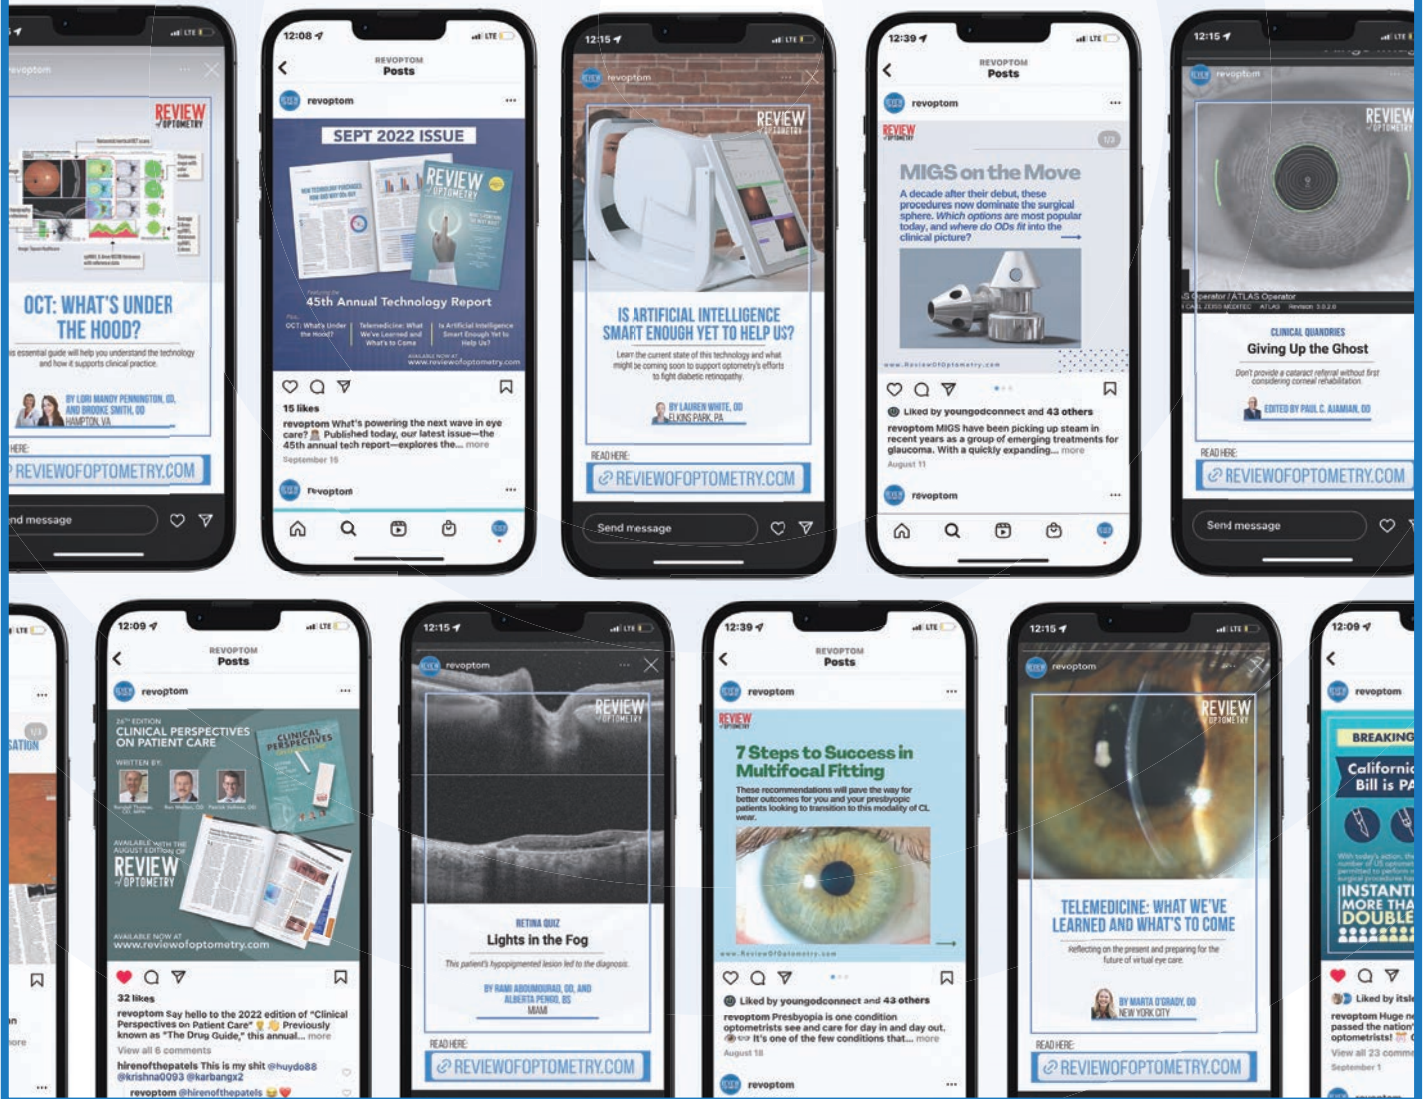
evoptom

REVIEW OF OPTOMETRY

OCT: WHAT'S UNDER THE HOOD?

is essential guide will help you understand the technology and how it supports clinical practice.

BY LORI MANDY PENNINGTON, OD, AND BROOKE SMITH, OD HAMPTON, VA

HERE:

REVIEWOFOPTOMETRY.COM

nd message

12:08

REVOPTOM Posts

revoptom

SEPT 2022 ISSUE

REVIEW OF OPTOMETRY

45th Annual Technology Report

OCT: What's Under the Hood? | Telemedicine: What We've Learned and What's to Come | Is Artificial Intelligence Smart Enough Yet to Help Us?

AVAILABLE NOW AT www.reviewofoptometry.com

15 likes

revoptom What's powering the next wave in eye care? Published today, our latest issue—the 45th annual tech report—explores the... more

September 16

revoptom

12:15

revoptom

REVIEW OF OPTOMETRY

IS ARTIFICIAL INTELLIGENCE SMART ENOUGH YET TO HELP US?

Learn the current state of this technology and what might be coming soon to support optometry's efforts to fight diabetic retinopathy.

BY LAUREN WHITE, OD ELKINS PARK, PA

READ HERE:

REVIEWOFOPTOMETRY.COM

Send message

12:39

REVOPTOM Posts

revoptom

REVIEW

1/3

MIGS on the Move

A decade after their debut, these procedures now dominate the surgical sphere. Which options are most popular today, and where do ODs fit into the clinical picture?

www.ReviewOfOptometry.com

Liked by youngodconnect and 43 others

revoptom MIGS have been picking up steam in recent years as a group of emerging treatments for glaucoma. With a quickly expanding... more

August 11

revoptom

12:15

revoptom

REVIEW OF OPTOMETRY

CLINICAL QUANDARIES

Giving Up the Ghost

Don't provide a cataract referral without first considering corneal rehabilitation.

EDITED BY PAUL C. AJAMIAN, OD

READ HERE:

REVIEWOFOPTOMETRY.COM

Send message

1/3

ATION

n

ore

12:09

REVOPTOM Posts

revoptom

26TH EDITION

CLINICAL PERSPECTIVES ON PATIENT CARE

WRITTEN BY:

AVAILABLE WITH THE AUGUST EDITION OF

REVIEW OF OPTOMETRY

AVAILABLE NOW AT www.reviewofoptometry.com

32 likes

revoptom Say hello to the 2022 edition of "Clinical Perspectives on Patient Care" Previously known as "The Drug Guide," this annual... more

View all 6 comments

hirenofthepatels This is my shit @huydo88 @krishna0093 @karbangx2

revoptom @hirenofthepatels

12:15

revoptom

REVIEW OF OPTOMETRY

RETINA QUIZ

Lights in the Fog

This patient's hypopigmented lesion led to the diagnosis.

BY RAMI ABOUMOURAD, OD, AND ALBERTA PENGO, BS MIAMI

READ HERE:

REVIEWOFOPTOMETRY.COM

12:39

REVOPTOM Posts

revoptom

REVIEW

7 Steps to Success in Multifocal Fitting

These recommendations will pave the way for better outcomes for you and your presbyopic patients looking to transition to this modality of CL wear.

www.ReviewOfOptometry.com

Liked by youngodconnect and 43 others

revoptom Presbyopia is one condition optometrists see and care for day in and day out. It's one of the few conditions that... more

August 18

revoptom

12:15

revoptom

REVIEW OF OPTOMETRY

TELEMEDICINE: WHAT WE'VE LEARNED AND WHAT'S TO COME

Reflecting on the present and preparing for the future of virtual eye care.

BY MARTA D'GRADY, OD NEW YORK CITY

READ HERE:

REVIEWOFOPTOMETRY.COM

12:09

revoptom

BREAKING

Californi Bill is PA

INSTANT MORE THA DOUBLE

Liked by itsle

revoptom Huge ne passed the nation optometrists!

View all 23 comm

September 1